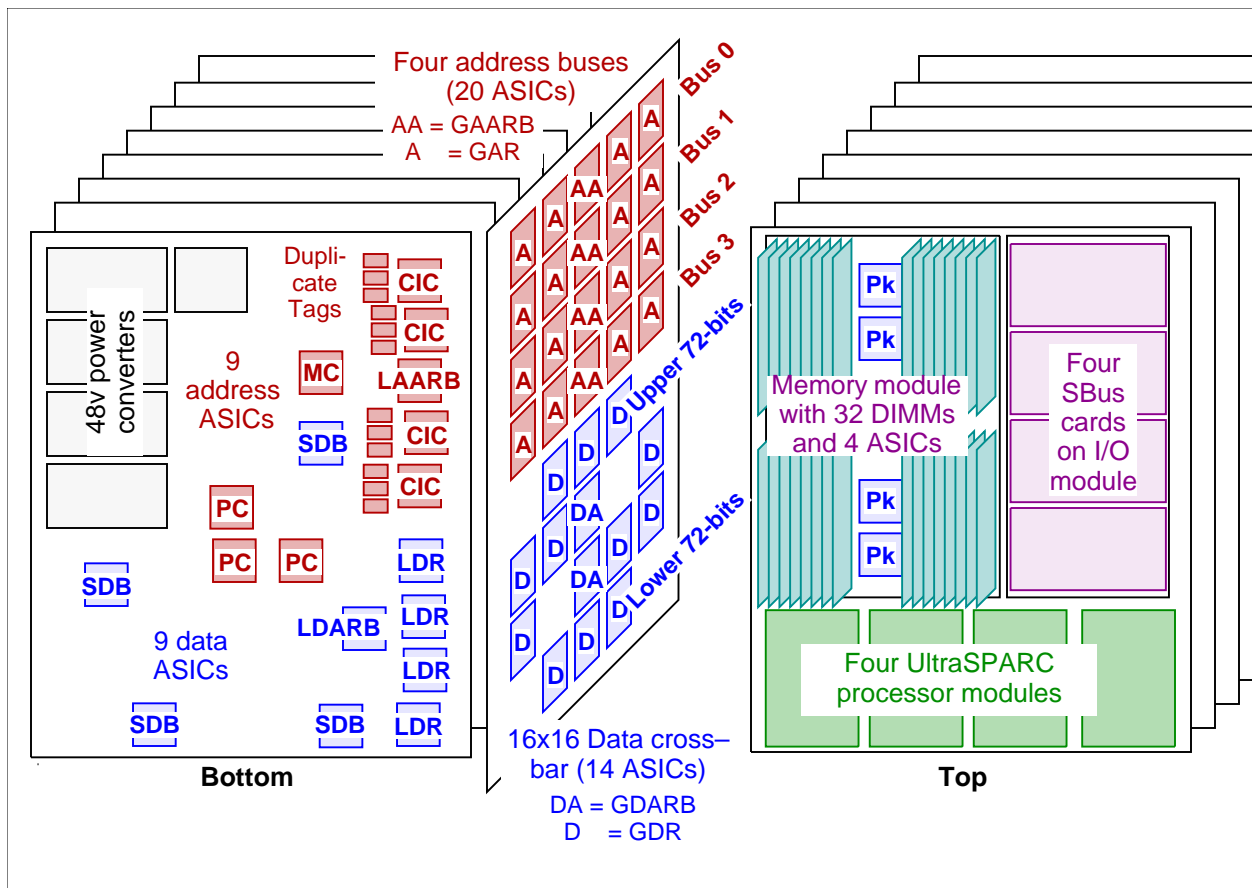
Four address buses (20 ASICs)
AA = GAARB
A = GAR

Bus 0
Bus 1
Bus 2
Bus 3

A A A A A AA A A A AA A A AA A A A AA A A A AA A A A

Upper 72-bits
Lower 72-bits

D D D D D DA D D D DA D D D D

48v power converters

Duplicate Tags

9 address ASICs

CIC
CIC
MC
LAARB
CIC
CIC
SDB
PC
PC
PC
SDB
LDR
LDARB
LDR
LDR
9 data ASICs
SDB
SDB
LDR

Bottom

16x16 Data cross–bar (14 ASICs)
DA = GDARB
D = GDR

Pk
Pk
Memory module with 32 DIMMs and 4 ASICs
Pk
Pk

Four SBus cards on I/O module

Four UltraSPARC processor modules

Top